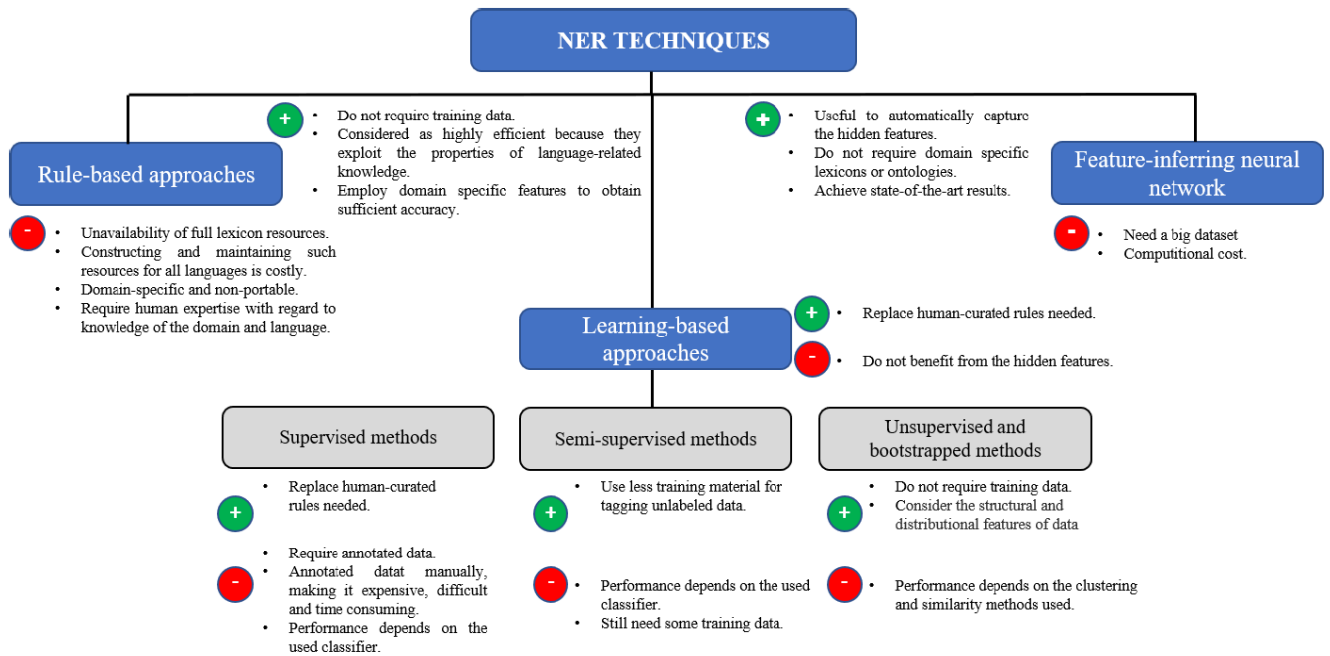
NER TECHNIQUES

Rule-based approaches

+
- Do not require training data.
- Considered as highly efficient because they exploit the properties of language-related knowledge.
- Employ domain specific features to obtain sufficient accuracy.

-
- Unavailability of full lexicon resources.
- Constructing and maintaining such resources for all languages is costly.
- Domain-specific and non-portable.
- Require human expertise with regard to knowledge of the domain and language.

Feature-inferring neural network

+
- Useful to automatically capture the hidden features.
- Do not require domain specific lexicons or ontologies.
- Achieve state-of-the-art results.

-
- Need a big dataset
- Computitional cost.

Learning-based approaches

+
- Replace human-curated rules needed.

-
- Do not benefit from the hidden features.

Supervised methods

+
- Replace human-curated rules needed.

-
- Require annotated data.
- Annotated datat manually, making it expensive, difficult and time consuming.
- Performance depends on the used classifier.

Semi-supervised methods

+
- Use less training material for tagging unlabeled data.

-
- Performance depends on the used classifier.
- Still need some training data.

Unsupervised and bootstrapped methods

+
- Do not require training data.
- Consider the structural and distributional features of data

-
- Performance depends on the clustering and similarity methods used.